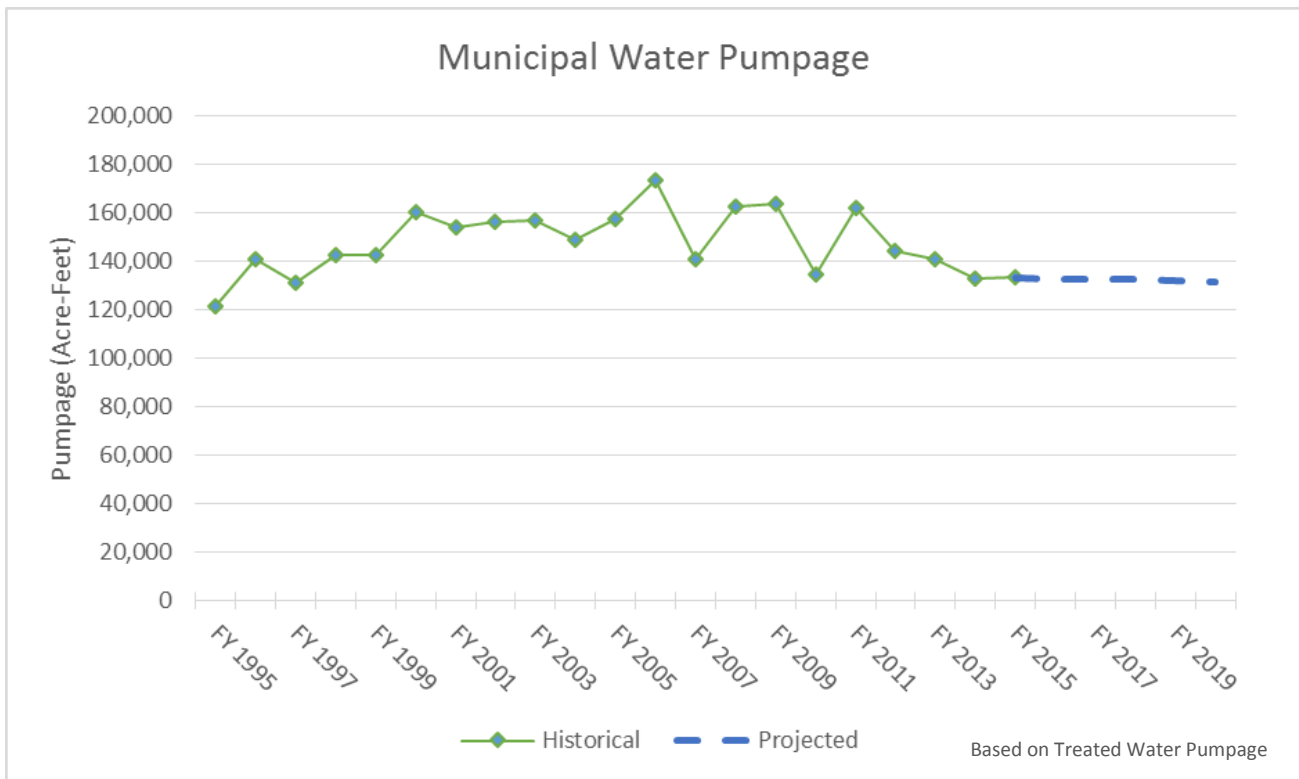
Municipal Water Pumpage

Pumpage (Acre-Feet)

200,000
180,000
160,000
140,000
120,000
100,000
80,000
60,000
40,000
20,000
0

FY 1995
FY 1997
FY 1999
FY 2001
FY 2003
FY 2005
FY 2007
FY 2009
FY 2011
FY 2013
FY 2015
FY 2017
FY 2019

Historical
Projected

Based on Treated Water Pumpage